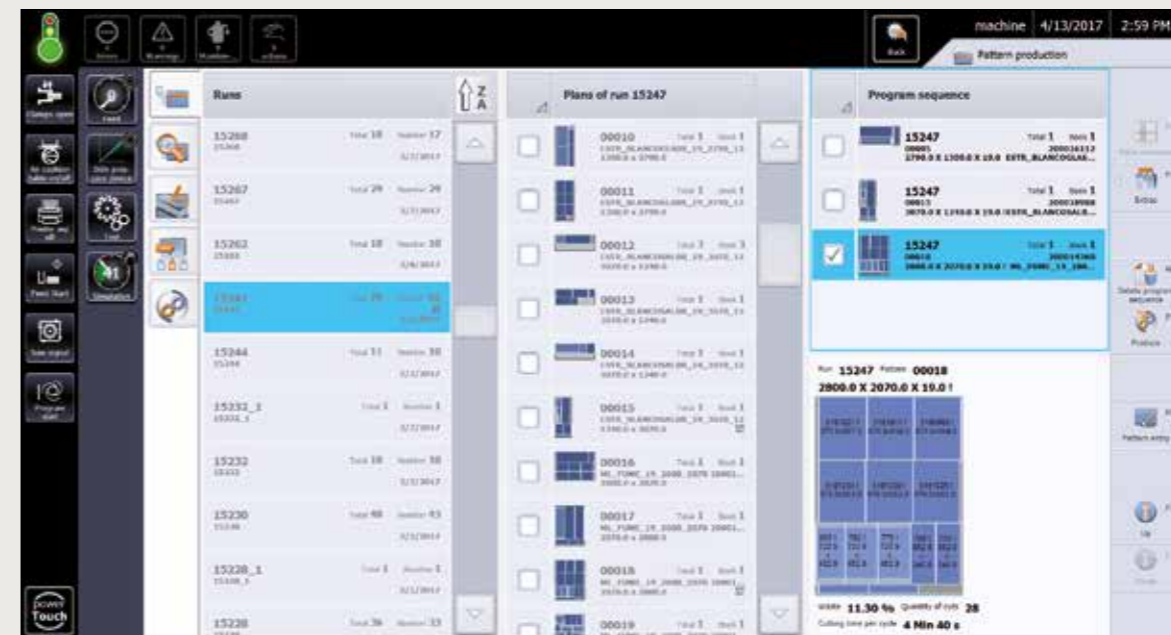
machine 4/13/2017 2:59 PM

Back

Pattern production

Errors

Warnings

Clamps open

Air cushion table on/off

Load

Foot start

Tool

Simulation

Runs

Plans of run 15247

Program sequence

15268 Total 18 Number 17 3/2/2017

15267 Total 29 Number 29 3/2/2017

15262 Total 18 Number 18 3/4/2017

15247 Total 29 Number 18

15244 Total 11 Number 10 3/2/2017

15232_1 Total 1 Number 1 3/2/2017

15232 Total 18 Number 18 3/2/2017

15230 Total 48 Number 43 3/2/2017

15228_1 Total 1 Number 1 3/2/2017

15228 Total 36 Number 33

00010 Total 1 Stock 1

00011 Total 1 Stock 1

00012 Total 3 Stock 3

00013 Total 1 Stock 1

00014 Total 1 Stock 1

00015 Total 1 Stock 1

00016 Total 1 Stock 1

00017 Total 1 Stock 1

00018 Total 1 Stock 1

00019 Total 1 Stock 1

15247 Total 1 Stock 1 00005 2790.0 X 1300.0 X 19.0 ESTR_BLANCOGLAS...

15247 Total 1 Stock 1 00015 3070.0 X 1350.0 X 19.0 ESTR_BLANCOGLAS...

15247 Total 1 Stock 1 00018 2800.0 X 2070.0 X 19.0 / ML_FUME_19_280...

Run 15247 Pattern 00018

2800.0 X 2070.0 X 19.0 !

Waste 11.30 % Quantity of cuts 28

Cutting time per cycle 4 Min 40 s

Extras

Delete program sequence

Produce

Pattern entry

Up

power Touch